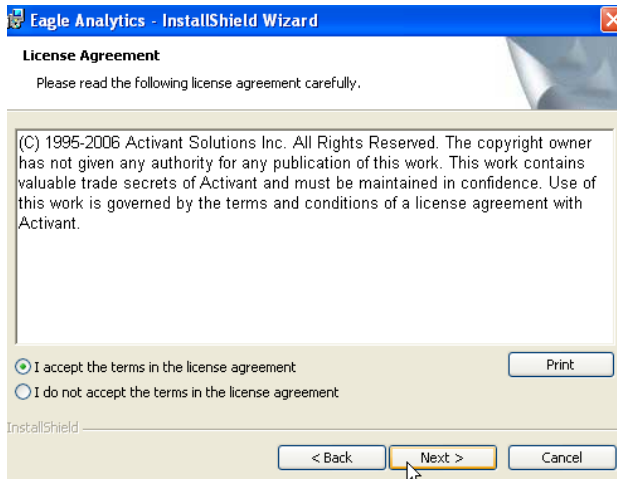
Eagle Analytics - InstallShield Wizard

License Agreement

Please read the following license agreement carefully.

(C) 1995-2006 Activant Solutions Inc. All Rights Reserved. The copyright owner has not given any authority for any publication of this work. This work contains valuable trade secrets of Activant and must be maintained in confidence. Use of this work is governed by the terms and conditions of a license agreement with Activant.

I accept the terms in the license agreement

I do not accept the terms in the license agreement

Print

InstallShield

< Back

Next >

Cancel